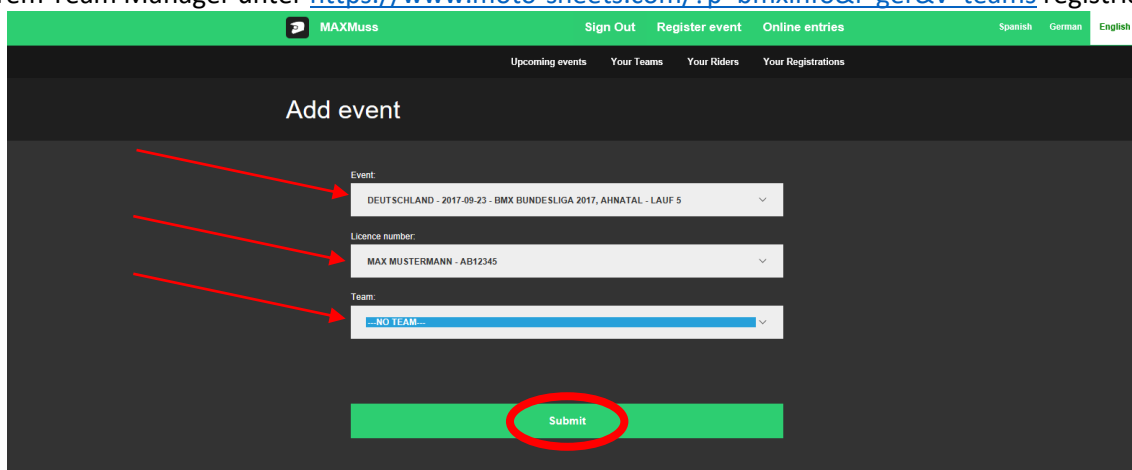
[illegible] Team Manager unter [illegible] registr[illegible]

MAXMuss Sign Out Register event Online entries Spanish German English

Upcoming events Your Teams Your Riders Your Registrations

Add event

Event:
DEUTSCHLAND - 2017-09-23 - BMX BUNDESLIGA 2017, AHNATAL - LAUF 5

Licence number:
MAX MUSTERMANN - AB12345

Team:
---NO TEAM---

Submit